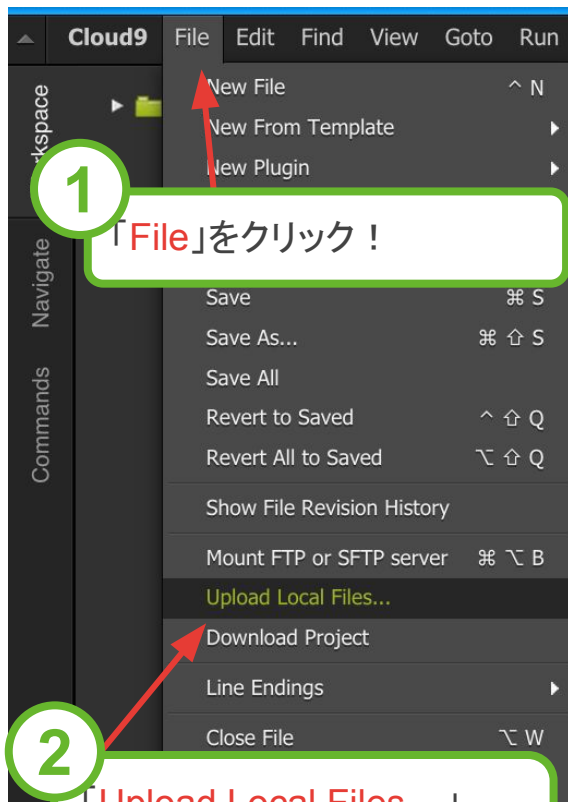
Cloud9 File Edit Find View Goto Run

rkspace

Navigate

Commands

New File ^ N

New From Template

New Plugin

1

「File」をクリック！

Save ⌘ S

Save As... ⌘ ⇧ S

Save All

Revert to Saved ^ ⇧ Q

Revert All to Saved ⌥ ⇧ Q

Show File Revision History

Mount FTP or SFTP server ⌘ ⌥ B

Upload Local Files...

Download Project

Line Endings

Close File ⌥ W

2

「Upload Local Files... 」